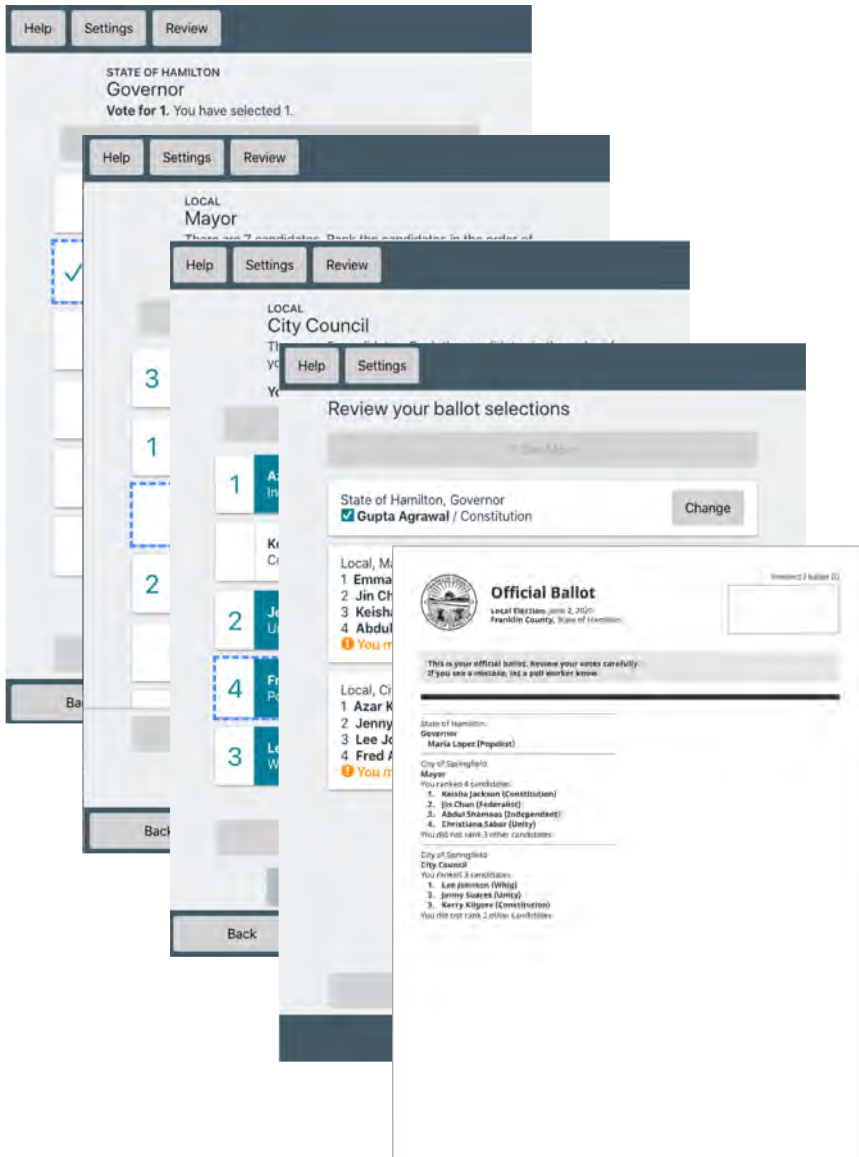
Help Settings Review

STATE OF HAMILTON
Governor
Vote for 1. You have selected 1.

Help Settings Review

LOCAL
Mayor
There are 7 candidates. Rank the candidates in the order of

Help Settings Review

LOCAL
City Council
Th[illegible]
yo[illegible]

Yo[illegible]

3
1
2

1 Az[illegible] In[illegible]
Ko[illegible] Co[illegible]
2 Je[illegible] U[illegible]
4 Fr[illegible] Po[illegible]
3 Le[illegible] W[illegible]

Help Settings

Review your ballot selections

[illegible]

State of Hamilton, Governor
Gupta Agrawal / Constitution
Change

Local, M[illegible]
1 Emma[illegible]
2 Jin Ch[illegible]
3 Keish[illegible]
4 Abdul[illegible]
You m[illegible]

Local, Ci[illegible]
1 Azar K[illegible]
2 Jenny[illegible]
3 Lee Jo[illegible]
4 Fred A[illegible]
You m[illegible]

Ba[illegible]
Back
Back

Official Ballot
Local Election, June 2, 2020
Franklin County, State of Hamilton
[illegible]

This is your official ballot. Review your votes carefully.
If you see a mistake, let a poll worker know.

State of Hamilton
Governor
Maria Lopez (Populist)

City of Springfield
Mayor
You ranked 4 candidates:
1. Keisha Jackson (Constitution)
2. Jin Chun (Federalist)
3. Abdul Shamoas (Independent)
4. Christiana Sabor (Unity)
You did not rank 3 other candidates

City of Springfield
City Council
You ranked 3 candidates:
1. Lee Johnson (Whig)
2. Jenny Suarez (Unity)
3. Kerry Kilgore (Constitution)
You did not rank 2 other candidates